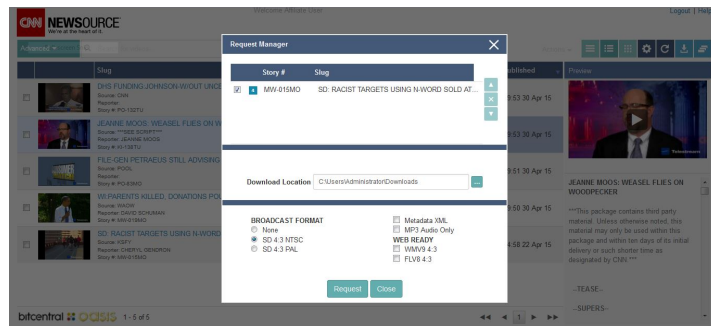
CNN NEWSOURCE
We're at the heart of it.

Welcome Affiliate User

Logout | Help

Advanced

Slug

DHS FUNDING:JOHNSON W/OUT UNCE
Source: CNN
Reporter:
Story #: PO-132TU

JEANNE MOOS: WEASEL FLIES ON W
Source: ***SEE SCRIPT***
Reporter: JEANNE MOOS
Story #: H-138TU

FILE-GEN PETRAEUS STILL ADVISING
Source: POOL
Reporter:
Story #: PO-85MO

WI:PARENTS KILLED, DONATIONS PO
Source: WAOW
Reporter: DAVID SCHUMAN
Story #: MW-018MO

SD: RACIST TARGETS USING N-WORD
Source: KSFY
Reporter: CHERYL GENDRON
Story #: MW-015MO

Published

9:53:30 Apr 15
9:53:30 Apr 15
9:51:38 Apr 15
9:50:30 Apr 15
4:58:22 Apr 15

Preview

JEANNE MOOS: WEASEL FLIES ON WOODPECKER

***This package contains third party material. Unless otherwise noted, this material may only be used within this package and within ten days of its initial delivery or such shorter time as designated by CNN.***

--TEASE--

--SUPERS--

Request Manager

Story #
Slug

MW-015MO
SD: RACIST TARGETS USING N-WORD SOLD AT...

Download Location
C:\Users\Administrator\Downloads

BROADCAST FORMAT
None
SD 4:3 NTSC
SD 4:3 PAL

Metadata XML
MP3 Audio Only
WEB READY
WMV9 4:3
FLV8 4:3

Request
Close

bitcentral oasis 1 - 5 of 5

1